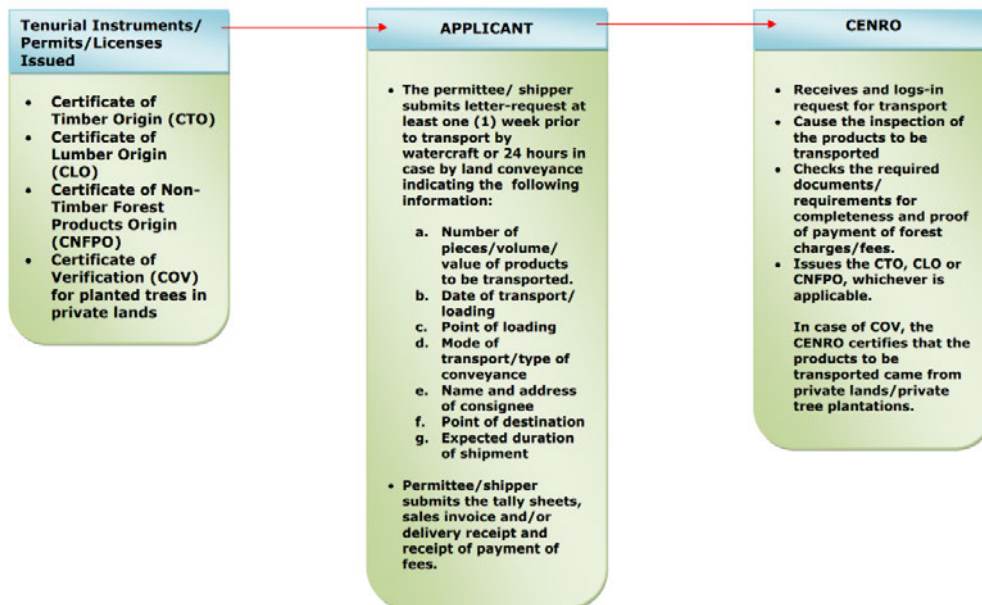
Tenurial Instruments/ Permits/Licenses Issued

- Certificate of Timber Origin (CTO)
- Certificate of Lumber Origin (CLO)
- Certificate of Non-Timber Forest Products Origin (CNFPO)
- Certificate of Verification (COV) for planted trees in private lands

APPLICANT

- The permittee/ shipper submits letter-request at least one (1) week prior to transport by watercraft or 24 hours in case by land conveyance indicating the following information:

a. Number of pieces/volume/ value of products to be transported.
b. Date of transport/ loading
c. Point of loading
d. Mode of transport/type of conveyance
e. Name and address of consignee
f. Point of destination
g. Expected duration of shipment

- Permittee/shipper submits the tally sheets, sales invoice and/or delivery receipt and receipt of payment of fees.

CENRO

- Receives and logs-in request for transport
- Cause the inspection of the products to be transported
- Checks the required documents/ requirements for completeness and proof of payment of forest charges/fees.
- Issues the CTO, CLO or CNFPO, whichever is applicable.

In case of COV, the CENRO certifies that the products to be transported came from private lands/private tree plantations.